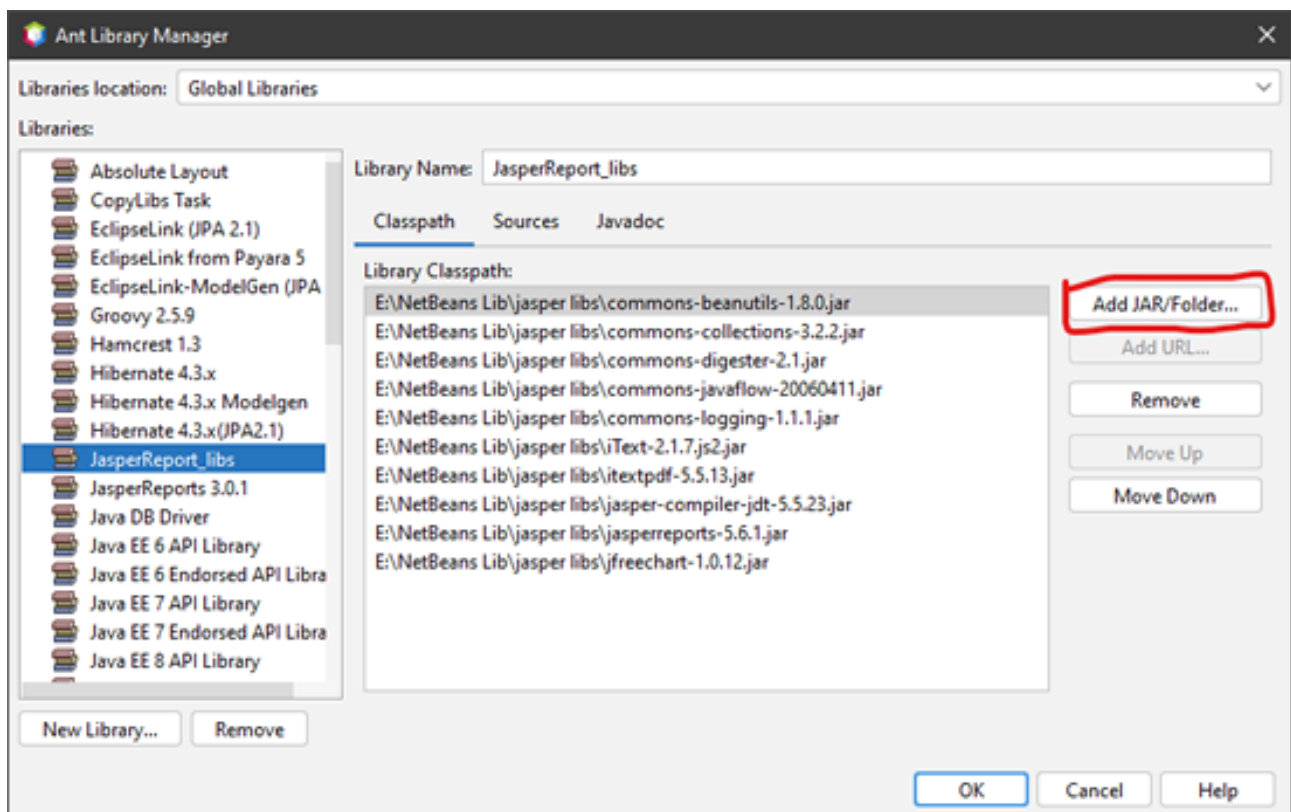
Ant Library Manager

Libraries location: Global Libraries

Libraries:

Absolute Layout
CopyLibs Task
EclipseLink (JPA 2.1)
EclipseLink from Payara 5
EclipseLink-ModelGen (JPA
Groovy 2.5.9
Hamcrest 1.3
Hibernate 4.3.x
Hibernate 4.3.x Modelgen
Hibernate 4.3.x(JPA2.1)
JasperReport_libs
JasperReports 3.0.1
Java DB Driver
Java EE 6 API Library
Java EE 6 Endorsed API Libra
Java EE 7 API Library
Java EE 7 Endorsed API Libra
Java EE 8 API Library

New Library... Remove

Library Name: JasperReport_libs

Classpath Sources Javadoc

Library Classpath:

E:\NetBeans Lib\jasper libs\commons-beanutils-1.8.0.jar
E:\NetBeans Lib\jasper libs\commons-collections-3.2.2.jar
E:\NetBeans Lib\jasper libs\commons-digester-2.1.jar
E:\NetBeans Lib\jasper libs\commons-javaflow-20060411.jar
E:\NetBeans Lib\jasper libs\commons-logging-1.1.1.jar
E:\NetBeans Lib\jasper libs\iText-2.1.7.js2.jar
E:\NetBeans Lib\jasper libs\itextpdf-5.5.13.jar
E:\NetBeans Lib\jasper libs\jasper-compiler-jdt-5.5.23.jar
E:\NetBeans Lib\jasper libs\jasperreports-5.6.1.jar
E:\NetBeans Lib\jasper libs\jfreechart-1.0.12.jar

Add JAR/Folder...
Add URL...
Remove
Move Up
Move Down

OK Cancel Help